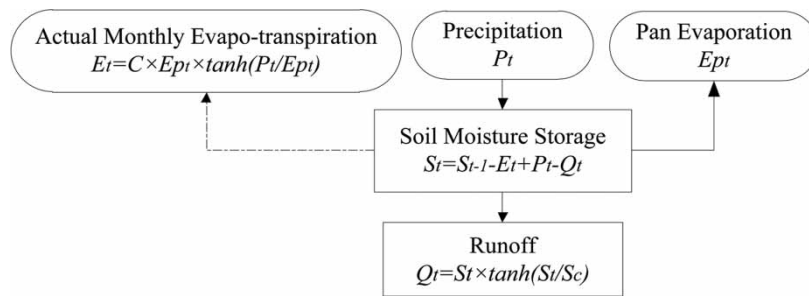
Actual Monthly Evapo-transpiration
$E_t=C\times Ep_t\times tanh(P_t/Ep_t)$

Precipitation
$P_t$

Pan Evaporation
$Ep_t$

Soil Moisture Storage
$S_t=S_{t-1}-E_t+P_t-Q_t$

Runoff
$Q_t=S_t\times tanh(S_t/S_c)$